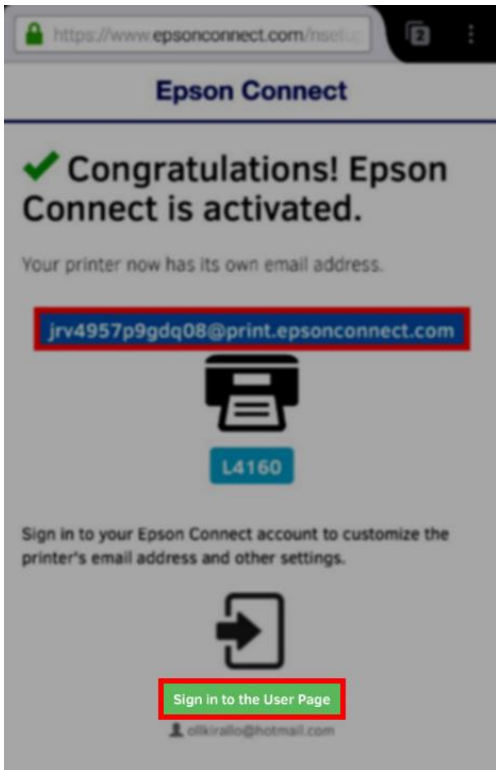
https://www.epsonconnect.com/nset

2

Epson Connect

Congratulations! Epson Connect is activated.

Your printer now has its own email address.

jrv4957p9gdq08@print.epsonconnect.com

L4160

Sign in to your Epson Connect account to customize the printer's email address and other settings.

Sign in to the User Page

ollkirallo@hotmail.com